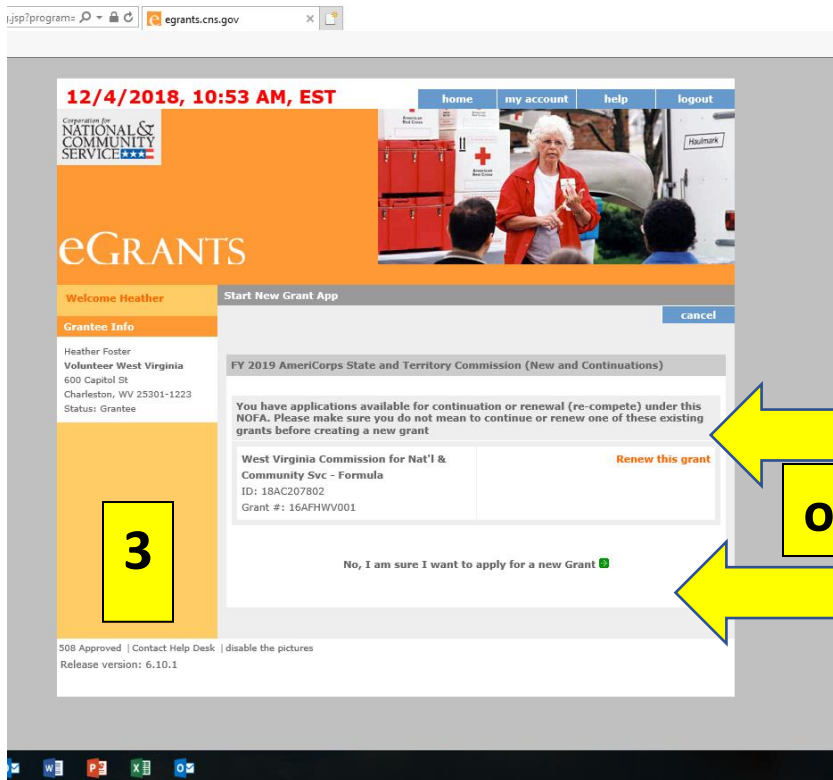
.jsp?program=
egrants.cns.gov

12/4/2018, 10:53 AM, EST

home | my account | help | logout

Corporation for NATIONAL & COMMUNITY SERVICE

American Red Cross

Hallmark

eGRANTS

Welcome Heather

Grantee Info

Heather Foster
Volunteer West Virginia
600 Capitol St
Charleston, WV 25301-1223
Status: Grantee

Start New Grant App

cancel

FY 2019 AmeriCorps State and Territory Commission (New and Continuations)

You have applications available for continuation or renewal (re-compete) under this NOFA. Please make sure you do not mean to continue or renew one of these existing grants before creating a new grant

West Virginia Commission for Nat'l & Community Svc - Formula
ID: 18AC207802
Grant #: 16AFHWV001

Renew this grant

No, I am sure I want to apply for a new Grant

3

O

508 Approved | Contact Help Desk | disable the pictures
Release version: 6.10.1